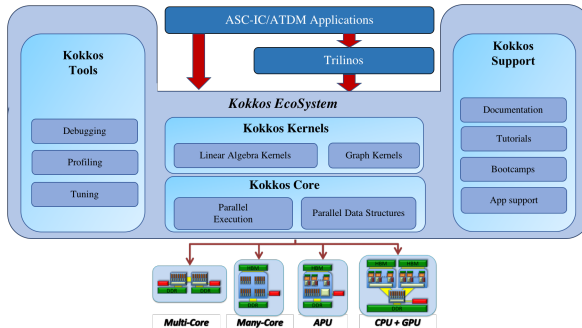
ASC-IC/ATDM Applications

Trilinos

Kokkos Tools

Debugging

Profiling

Tuning

Kokkos EcoSystem

Kokkos Kernels

Linear Algebra Kernels

Graph Kernels

Kokkos Core

Parallel Execution

Parallel Data Structures

Kokkos Support

Documentation

Tutorials

Bootcamps

App support

DDR

HBM

Multi-Core

Many-Core

APU

CPU + GPU